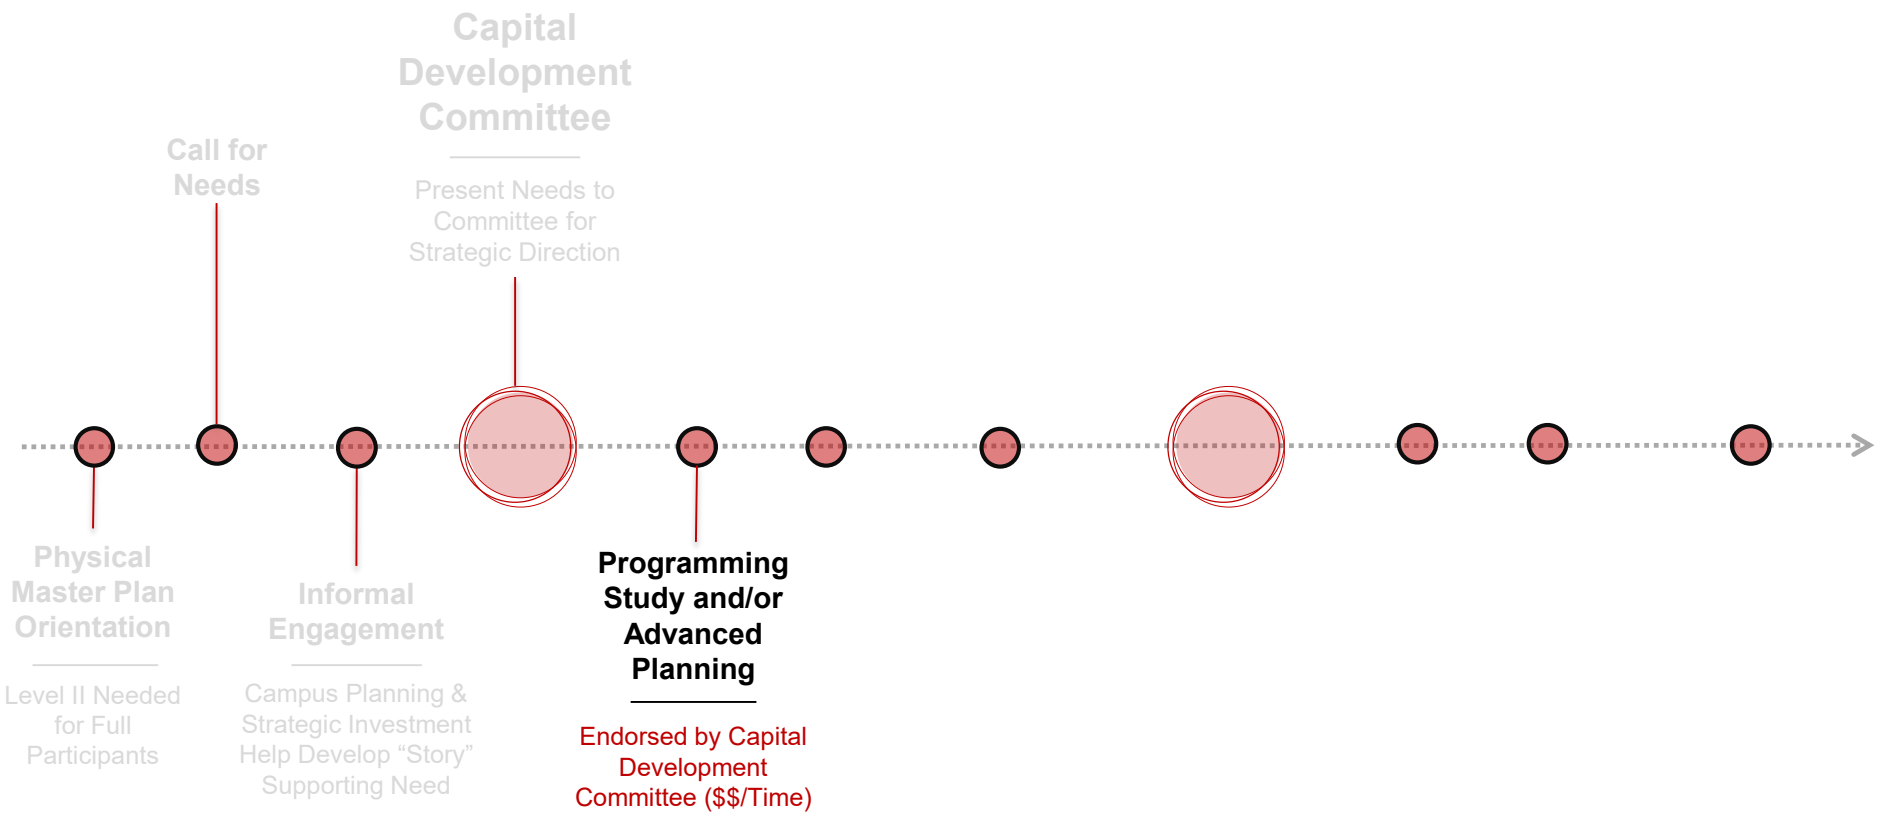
Capital Development Committee

Present Needs to Committee for Strategic Direction

Call for Needs

Physical Master Plan Orientation

Level II Needed for Full Participants

Informal Engagement

Campus Planning & Strategic Investment Help Develop “Story” Supporting Need

Programming Study and/or Advanced Planning

Endorsed by Capital Development Committee ($$/Time)